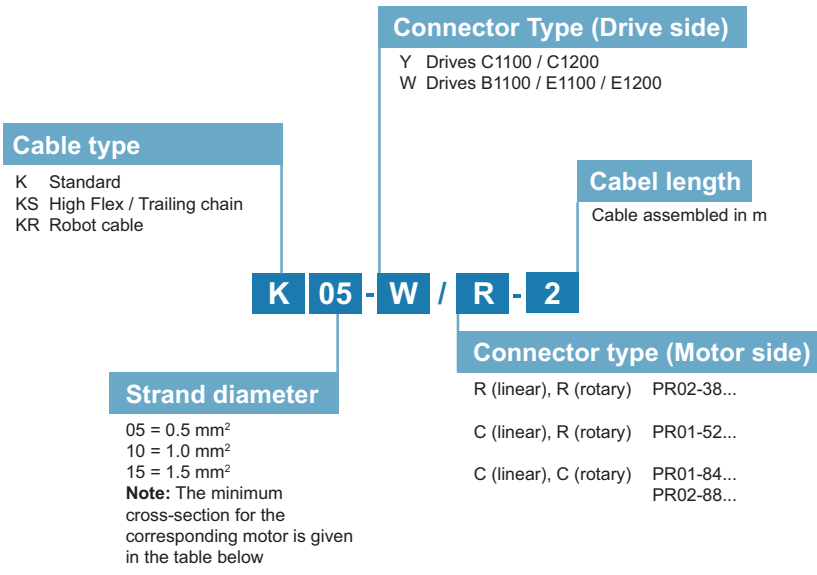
Connector Type (Drive side)

Y Drives C1100 / C1200
W Drives B1100 / E1100 / E1200

Cable type

K Standard
KS High Flex / Trailing chain
KR Robot cable

Cabel length

Cable assembled in m

K 05 - W / R - 2

Connector type (Motor side)

| | |
|---|---|
| R (linear), R (rotary) | PR02-38... |
| C (linear), R (rotary) | PR01-52... |
| C (linear), C (rotary) | PR01-84... PR02-88... |

Strand diameter

05 = 0.5 mm$^2$
10 = 1.0 mm$^2$
15 = 1.5 mm$^2$
**Note:** The minimum cross-section for the corresponding motor is given in the table below